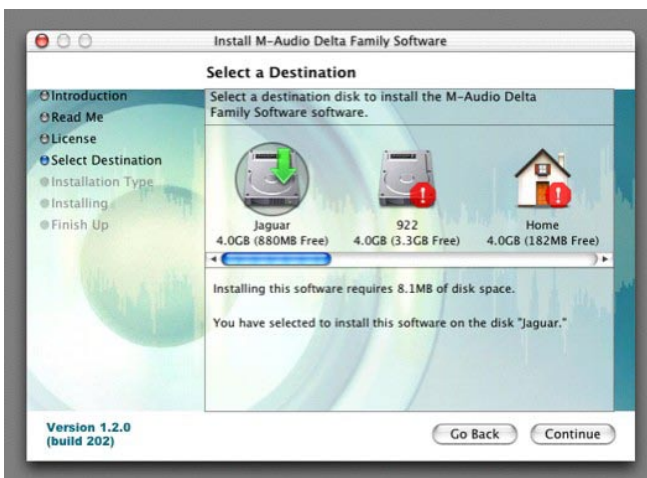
Install M-Audio Delta Family Software

Select a Destination

Introduction
Read Me
License
Select Destination
Installation Type
Installing
Finish Up

Select a destination disk to install the M-Audio Delta Family Software software.

Jaguar
4.0GB (880MB Free)

922
4.0GB (3.3GB Free)

Home
4.0GB (182MB Free)

Installing this software requires 8.1MB of disk space.

You have selected to install this software on the disk "Jaguar."

Version 1.2.0
(build 202)

Go Back

Continue